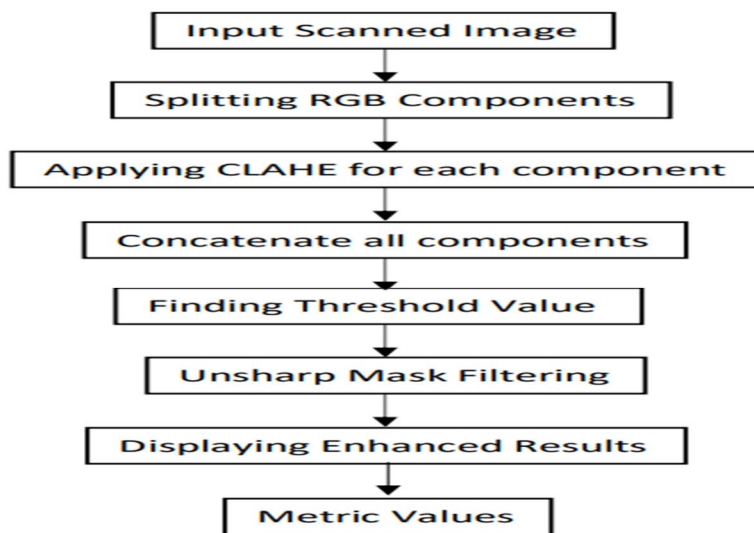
Input Scanned Image

Splitting RGB Components

Applying CLAHE for each component

Concatenate all components

Finding Threshold Value

Unsharp Mask Filtering

Displaying Enhanced Results

Metric Values